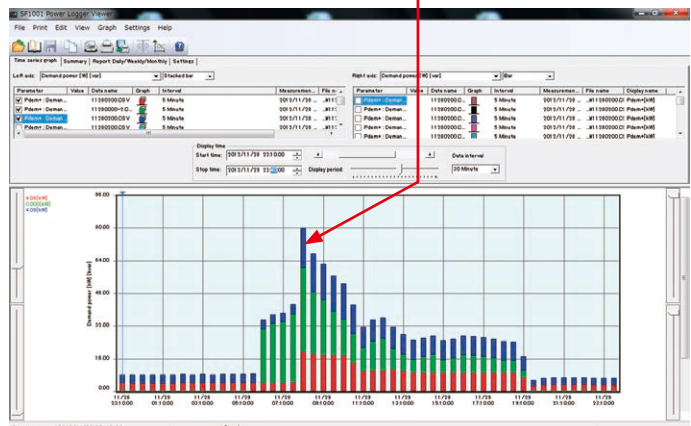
SF1001 Power Logger Viewer

File Print Edit View Graph Settings Help

Time series graph | Summary | Report Daily/Weekly/Monthly | Settings

Left axis: Demand power [W] [var] | Stacked bar

Right axis: Demand power [W] [var] | Bar

| Parameter | Value | Data name | Graph | Interval | Measurem... | File n... |
|---|---|---|---|---|---|---|
| Pdem+ : Deman... | | 11280000.CSV | | 5 Minute | 2013/11/28 ... | ...W113 |
| Pdem+ : Deman... | | 11280000-1.C... | | 5 Minute | 2013/11/28 ... | ...W113 |
| Pdem+ : Deman... | | 11280000.CSV | | 5 Minute | 2013/11/28 ... | ...W113 |

| Parameter | Value | Data name | Graph | Interval | Measurem... | File name | Display name |
|---|---|---|---|---|---|---|---|
| Pdem+ : Deman... | | 11280000.C... | | 5 Minute | 2013/11/28 ... | ...W11280000.CS | Pdem+[kW] |
| Pdem+ : Deman... | | 11280000.C... | | 5 Minute | 2013/11/28 ... | ...W11280000.CS | Pdem+[kW] |
| Pdem+ : Deman... | | 11280000.C... | | 5 Minute | 2013/11/28 ... | ...W11280000.CS | Pdem+[kW] |
| Pdem+ : Deman... | | 11280000.C... | | 5 Minute | 2013/11/28 ... | ...W11280000.CS | Pdem+[kW] |

Display time
Start time: 2013/11/28 23:10:00
Stop time: 2013/11/29 23:00:00
Display period
Data interval
30 Minute

Demand power [kW] [kvar]

96.00
80.00
64.00
48.00
32.00
16.00
0.00

11/28 23:10:00
11/29 01:10:00
11/29 03:10:00
11/29 05:10:00
11/29 07:10:00
11/29 09:10:00
11/29 11:10:00
11/29 13:10:00
11/29 15:10:00
11/29 17:10:00
11/29 19:10:00
11/29 21:10:00
11/29 23:10:00